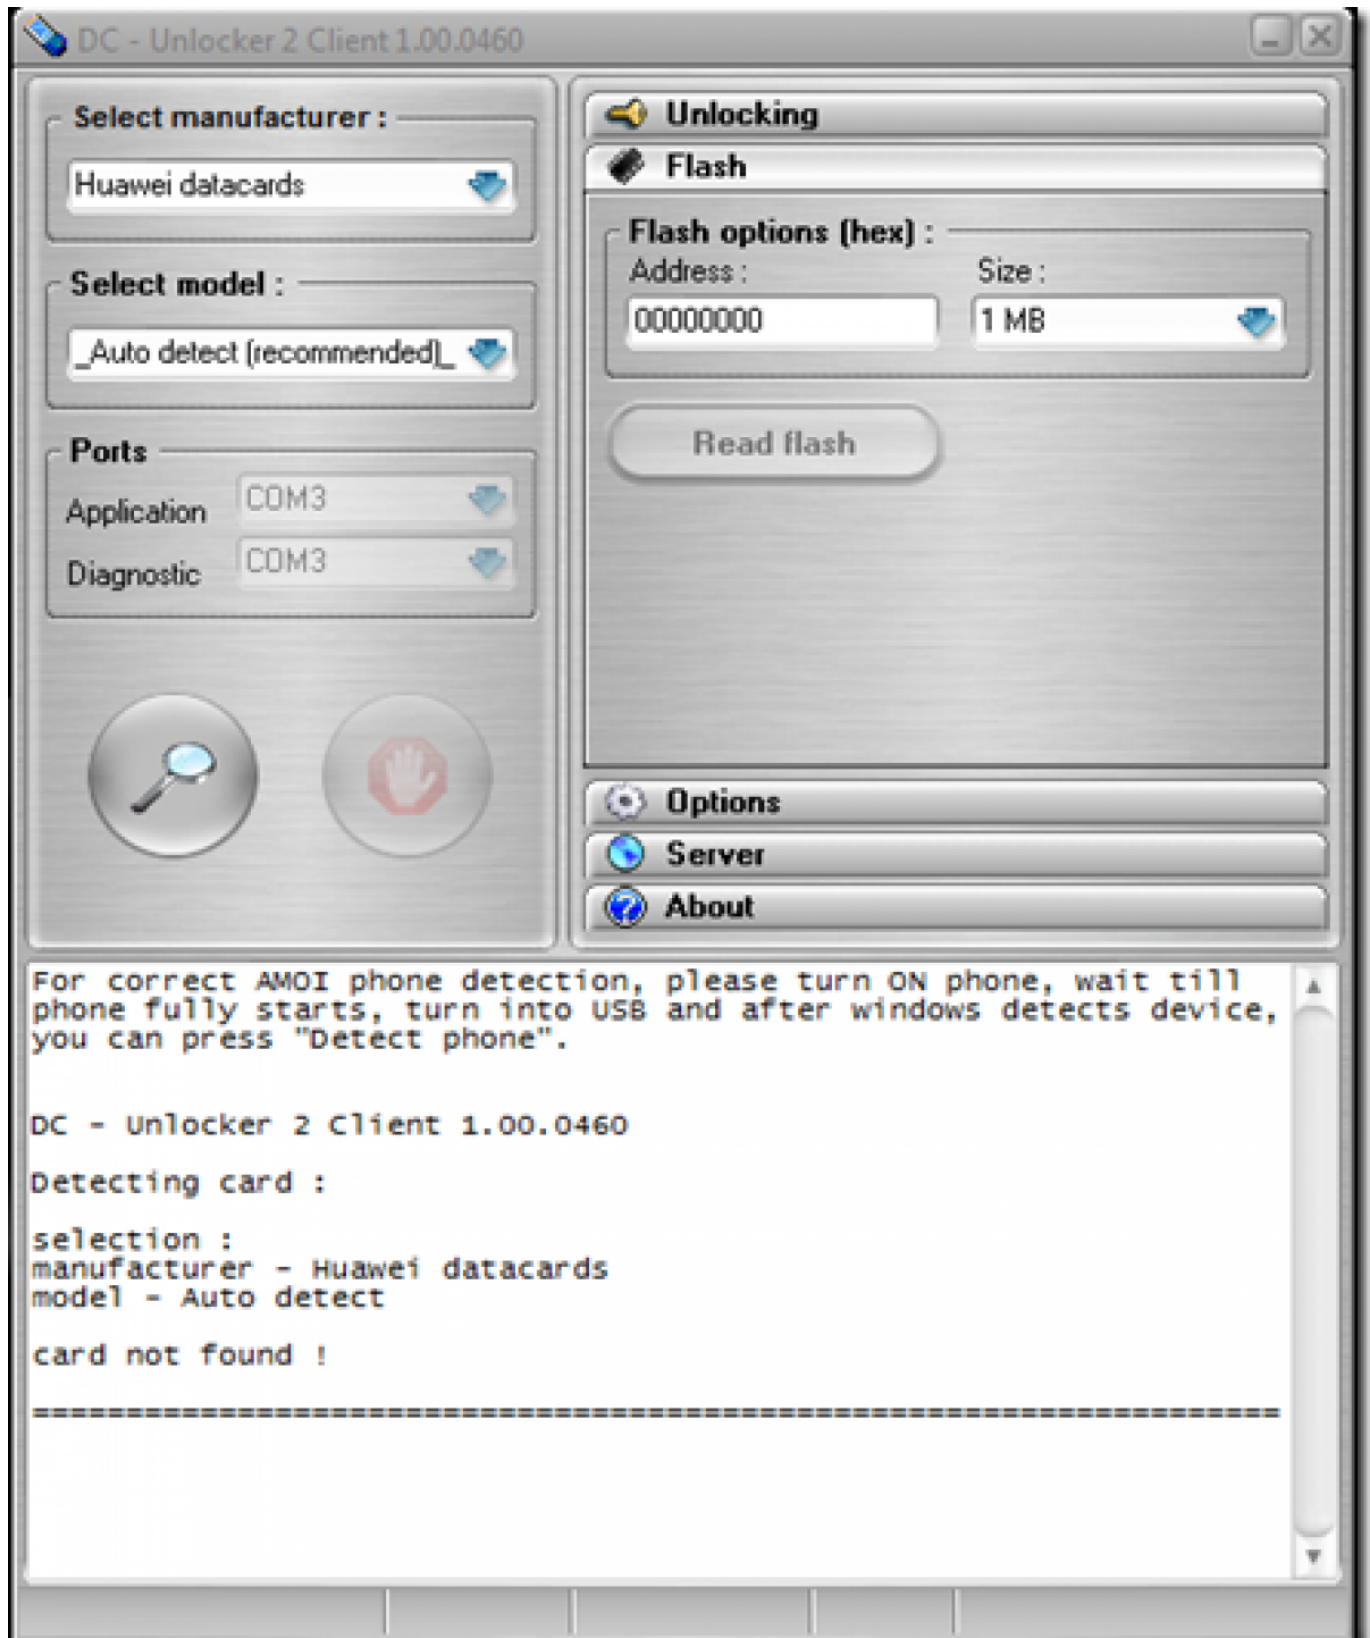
DC - Unlocker 2 Client 1.00.0460

Select manufacturer :
Huawei datacards

Select model :
_Auto detect (recommended)_

Ports
Application COM3
Diagnostic COM3

Unlocking
Flash
Flash options (hex) :
Address :
00000000
Size :
1 MB
Read flash

Options
Server
About

For correct AMOI phone detection, please turn ON phone, wait till phone fully starts, turn into USB and after windows detects device, you can press "Detect phone".

DC - Unlocker 2 Client 1.00.0460

Detecting card :

selection :
manufacturer - Huawei datacards
model - Auto detect

card not found !

==========================================================================